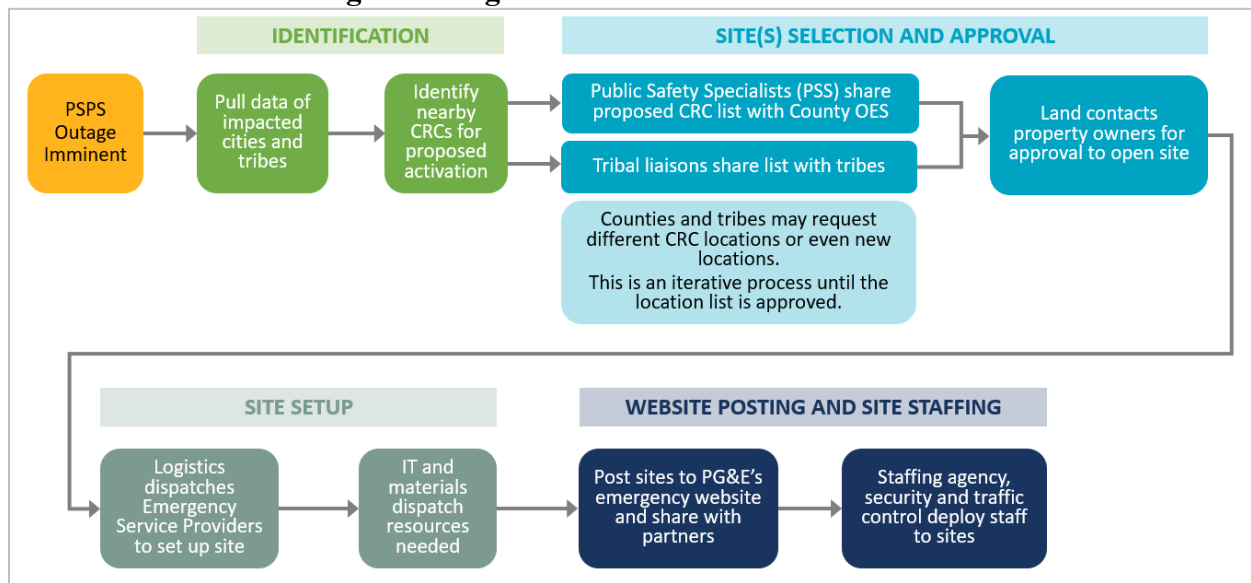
IDENTIFICATION

SITE(S) SELECTION AND APPROVAL

PSPS Outage Imminent

Pull data of impacted cities and tribes

Identify nearby CRCs for proposed activation

Public Safety Specialists (PSS) share proposed CRC list with County OES

Tribal liaisons share list with tribes

Counties and tribes may request different CRC locations or even new locations.
This is an iterative process until the location list is approved.

Land contacts property owners for approval to open site

SITE SETUP

WEBSITE POSTING AND SITE STAFFING

Logistics dispatches Emergency Service Providers to set up site

IT and materials dispatch resources needed

Post sites to PG&E's emergency website and share with partners

Staffing agency, security and traffic control deploy staff to sites